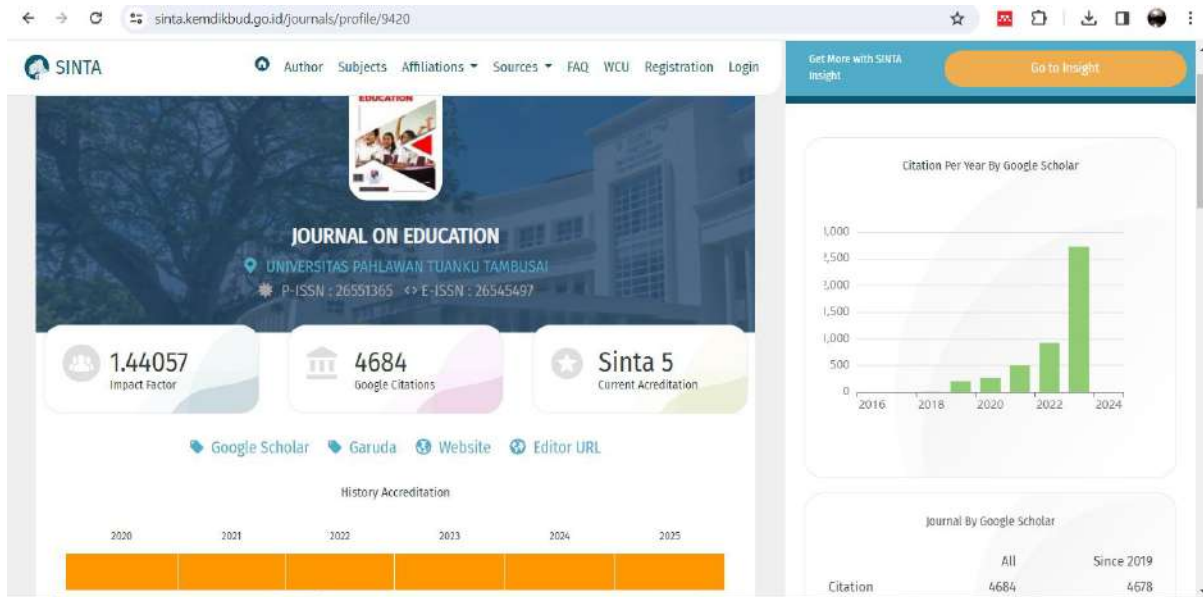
sinta.kemdikbud.go.id/journals/profile/9420

SINTA

Author Subjects Affiliations Sources FAQ WCU Registration Login

Get More with SINTA Insight

Go to Insight

EDUCATION

JOURNAL ON EDUCATION

UNIVERSITAS PAHLAWAN TUANKU TAMBUSAI

P-ISSN : 26551365 E-ISSN : 26545497

1.44057
Impact Factor

4684
Google Citations

Sinta 5
Current Acreditation

Google Scholar Garuda Website Editor URL

History Accreditation

2020 2021 2022 2023 2024 2025

Citation Per Year By Google Scholar

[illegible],000
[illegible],500
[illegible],000
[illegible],500
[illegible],000
500
0

2016 2018 2020 2022 2024

Journal By Google Scholar

| | All | Since 2019 |
|---|---|---|
| Citation | 4684 | 4678 |